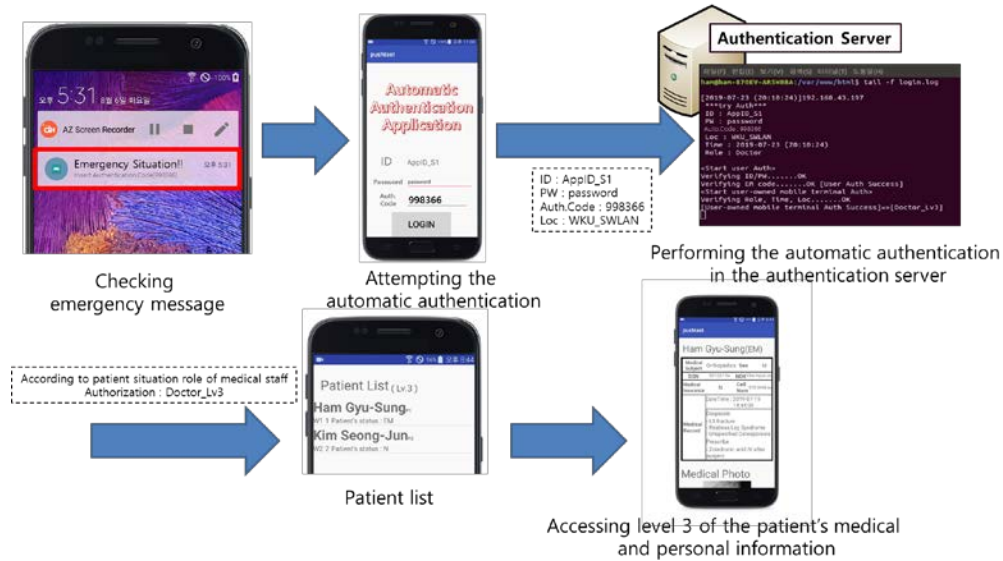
오후 5:31 8월 6일 화요일

AZ Screen Recorder

Emergency Situation!! 오후 5:31

Insert authentication code(998366)

Checking emergency message

Automatic Authentication Application

ID AppID_S1

Password password

Auth. Code 998366

LOGIN

Attempting the automatic authentication

Authentication Server

hanbhan@-970EV-AA5WBBA:/var/www/html$ tail -f login.log

[2019-07-23 (20:10:24)]192.168.43.157
***try Auth***
ID : AppID_S1
PW : password
Auth.Code: 998366
Loc : WKU_SWLAN
Time : 2019-07-23 (20:10:24)
Role : Doctor

<Start user Auth>
Verifying ID/PW.......OK
Verifying IN code.......OK [User Auth Success]
<Start user-owned mobile terminal Auth>
Verifying Role, Time, Loc.......OK
[User-owned mobile terminal Auth Success]=>[Doctor_Lv3]

ID : AppID_S1
PW : password
Auth.Code : 998366
Loc : WKU_SWLAN

Performing the automatic authentication in the authentication server

According to patient situation role of medical staff
Authorization : Doctor_Lv3

Patient List (Lv3)

Ham Gyu-Sung

W1 1 Patient's status : TM

Kim Seong-Jun

W2 2 Patient's status : N

Patient list

Ham Gyu-Sung(EM)

Medical Photo

Accessing level 3 of the patient's medical and personal information